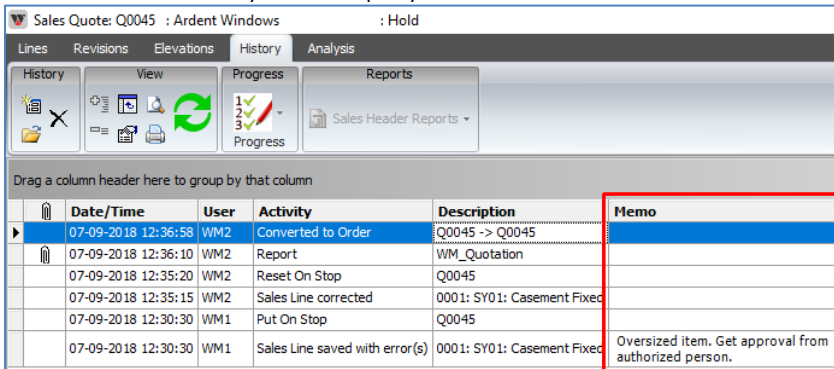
Sales Quote: Q0045 : Ardent Windows : Hold

Lines Revisions Elevations History Analysis

History View Progress Reports

Sales Header Reports

Progress

Drag a column header here to group by that column

| | Date/Time | User | Activity | Description | Memo |
|---|---|---|---|---|---|
| | 07-09-2018 12:36:58 | WM2 | Converted to Order | Q0045 -> Q0045 | |
| | 07-09-2018 12:36:10 | WM2 | Report | WM_Quotation | |
| | 07-09-2018 12:35:20 | WM2 | Reset On Stop | Q0045 | |
| | 07-09-2018 12:35:15 | WM2 | Sales Line corrected | 0001: SY01: Casement Fixed | |
| | 07-09-2018 12:30:30 | WM1 | Put On Stop | Q0045 | |
| | 07-09-2018 12:30:30 | WM1 | Sales Line saved with error(s) | 0001: SY01: Casement Fixed | Oversized item. Get approval from authorized person. |